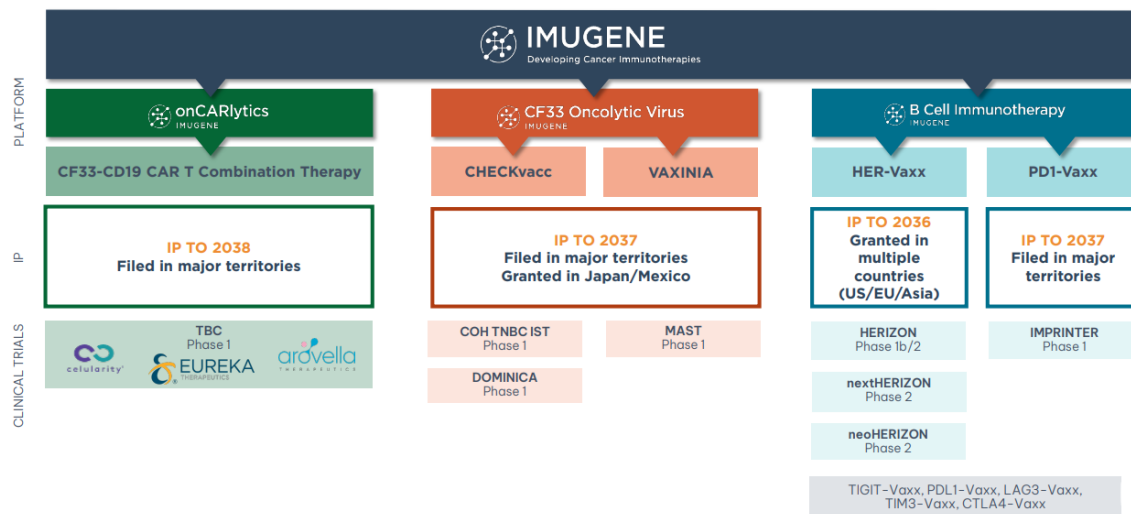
IMUGENE
Developing Cancer Immunotherapies

PLATFORM

onCARlytics
IMUGENE

CF33 Oncolytic Virus
IMUGENE

B Cell Immunotherapy
IMUGENE

CF33-CD19 CAR T Combination Therapy

CHECKvacc

VAXINIA

HER-Vaxx

PD1-Vaxx

IP

IP TO 2038
Filed in major territories

IP TO 2037
Filed in major territories
Granted in Japan/Mexico

IP TO 2036
Granted in multiple countries (US/EU/Asia)

IP TO 2037
Filed in major territories

CLINICAL TRIALS

TBC
Phase 1
celularity
EUREKA THERAPEUTICS
ardvella THERAPEUTICS

COH TNBC IST
Phase 1

DOMINICA
Phase 1

MAST
Phase 1

HERIZON
Phase 1b/2

nextHERIZON
Phase 2

neoHERIZON
Phase 2

IMPRINTER
Phase 1

TIGIT-Vaxx, PDL1-Vaxx, LAG3-Vaxx, TIM3-Vaxx, CTLA4-Vaxx